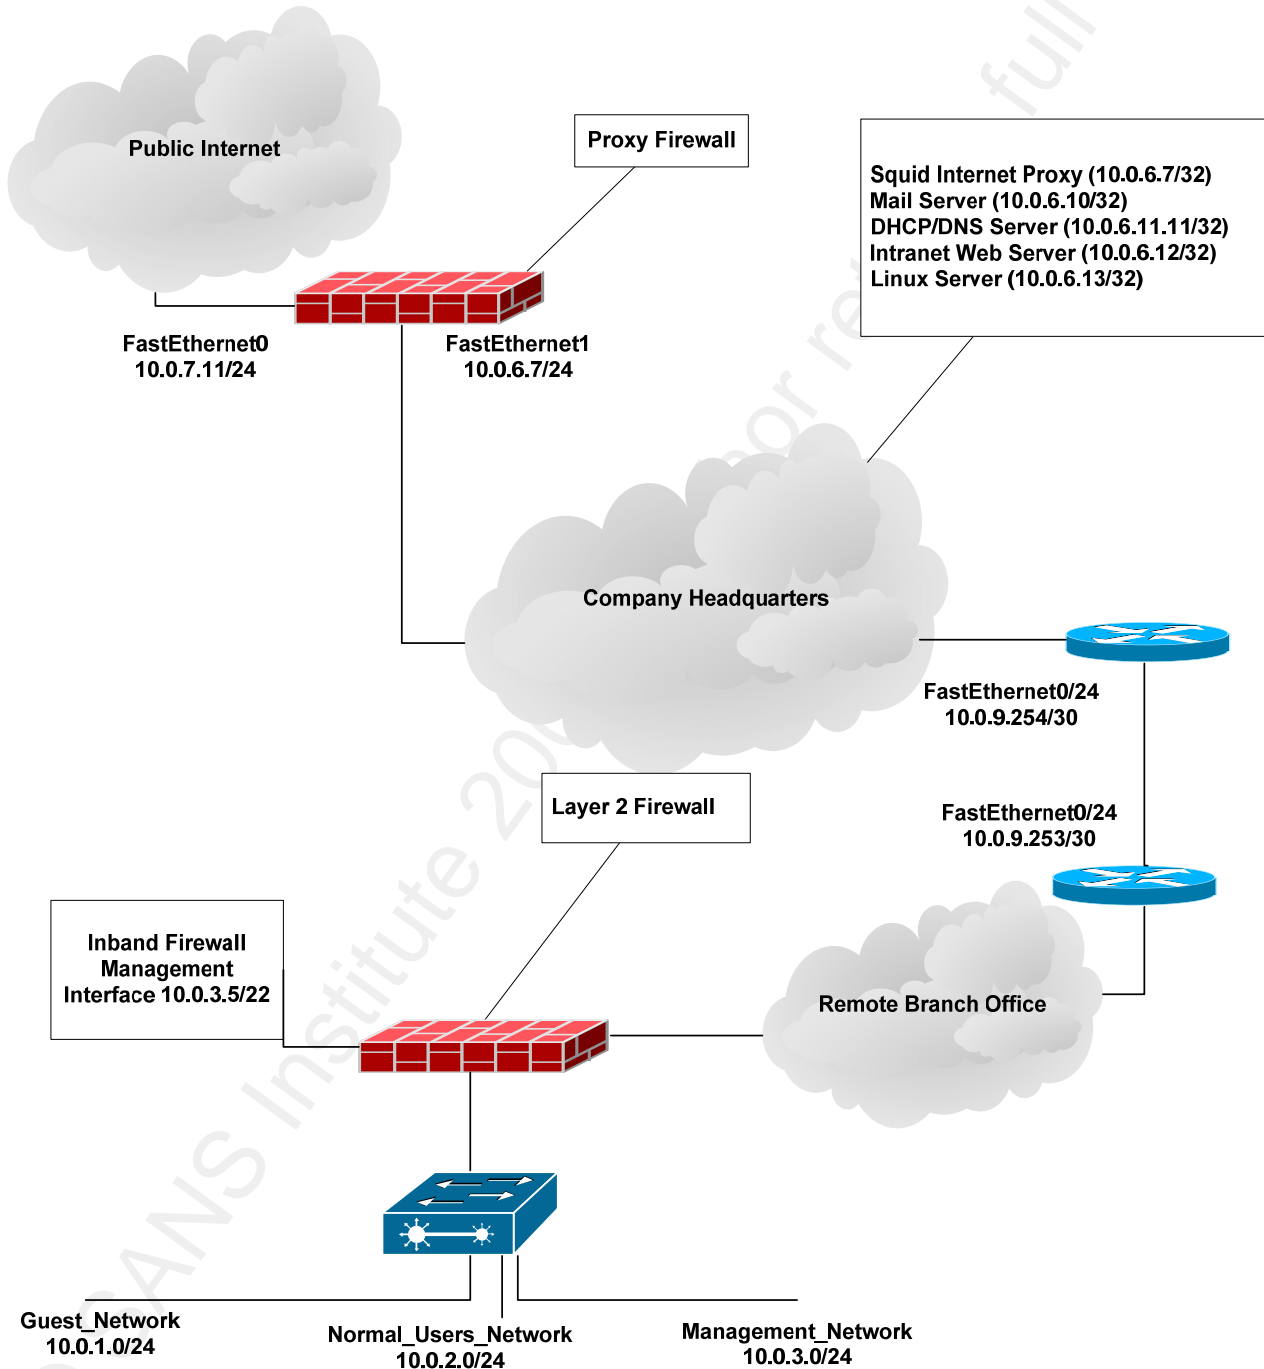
Public Internet

Proxy Firewall

Squid Internet Proxy (10.0.6.7/32)
Mail Server (10.0.6.10/32)
DHCP/DNS Server (10.0.6.11.11/32)
Intranet Web Server (10.0.6.12/32)
Linux Server (10.0.6.13/32)

FastEthernet0
10.0.7.11/24

FastEthernet1
10.0.6.7/24

Company Headquarters

FastEthernet0/24
10.0.9.254/30

Layer 2 Firewall

FastEthernet0/24
10.0.9.253/30

Inband Firewall Management Interface 10.0.3.5/22

Remote Branch Office

Guest_Network
10.0.1.0/24

Normal_Users_Network
10.0.2.0/24

Management_Network
10.0.3.0/24

SANS Institute 20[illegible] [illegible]or re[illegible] full